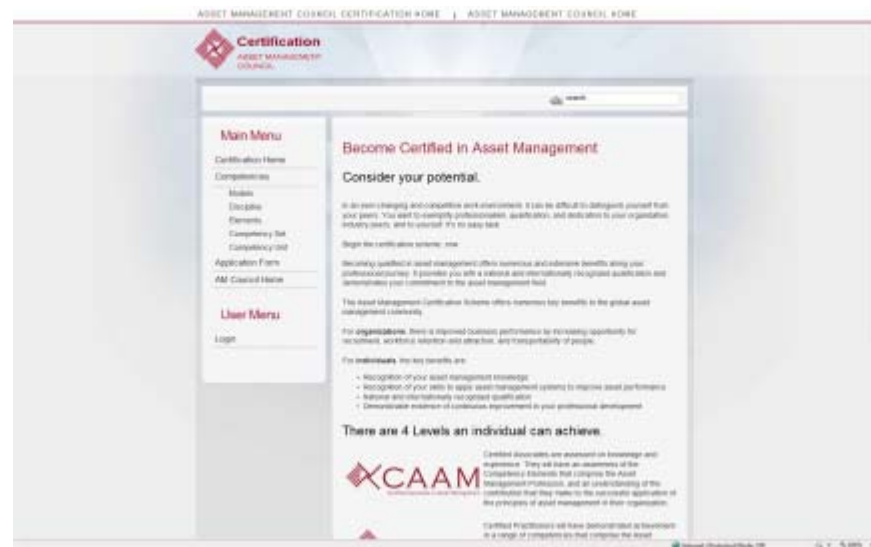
ASSET MANAGEMENT COUNCIL CERTIFICATION HOME | ASSET MANAGEMENT COUNCIL HOME

Certification
ASSET MANAGEMENT COUNCIL

search

Main Menu
Certification Home
Competencies
Models
Discipline
Elements
Competency Set
Competency Unit
Application Form
AM Council Home

User Menu
Login

Become Certified in Asset Management

Consider your potential.

In an ever changing and competitive work environment, it can be difficult to distinguish yourself from your peers. You want to exemplify professionalism, qualification, and dedication to your organisation, industry peers, and to yourself. It's no easy task.

Begin the certification scheme: now

Becoming qualified in asset management offers numerous and extensive benefits along your professional journey. It provides you with a national and internationally recognised qualification and demonstrates your commitment to the asset management field.

The Asset Management Certification Scheme offers numerous key benefits to the global asset management community.

For organisations, there is improved business performance by increasing opportunity for recruitment, workforce retention and attraction, and transportability of people.

For individuals, the key benefits are:

• Recognition of your asset management knowledge
• Recognition of your skills to apply asset management systems to improve asset performance
• National and internationally recognised qualification
• Demonstrable evidence of continuous improvement in your professional development

There are 4 Levels an individual can achieve.

CAAM

Certified Associates are assessed on knowledge and experience. They will have an awareness of the Competency Elements that comprise the Asset Management Profession, and an understanding of the contribution that they make to the successful application of the principles of asset management in their organisation.

Certified Practitioners will have demonstrated achievement in a range of competencies that comprise the Asset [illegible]